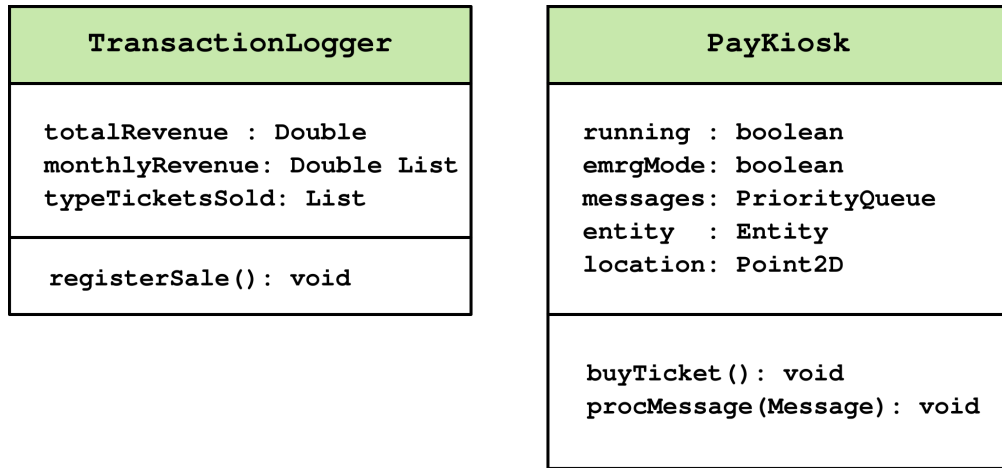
TransactionLogger

totalRevenue : Double
monthlyRevenue: Double List
typeTicketsSold: List

registerSale(): void

PayKiosk

running : boolean
emrgMode: boolean
messages: PriorityQueue
entity : Entity
location: Point2D

buyTicket(): void
procMessage(Message): void